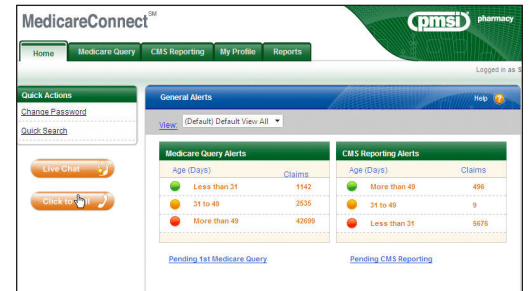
MedicareConnect℠

pmsi pharmacy

Home | Medicare Query | CMS Reporting | My Profile | Reports

Logged in as S

Quick Actions

Change Password

Quick Search

Live Chat

Click to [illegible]ll

General Alerts

Help

View: (Default) Default View All

Medicare Query Alerts

| Age (Days) | Claims |
|---|---|
| Less than 31 | 1142 |
| 31 to 49 | 2535 |
| More than 49 | 42699 |

CMS Reporting Alerts

| Age (Days) | Claims |
|---|---|
| More than 49 | 496 |
| 31 to 49 | 9 |
| Less than 31 | 5678 |

Pending 1st Medicare Query

Pending CMS Reporting